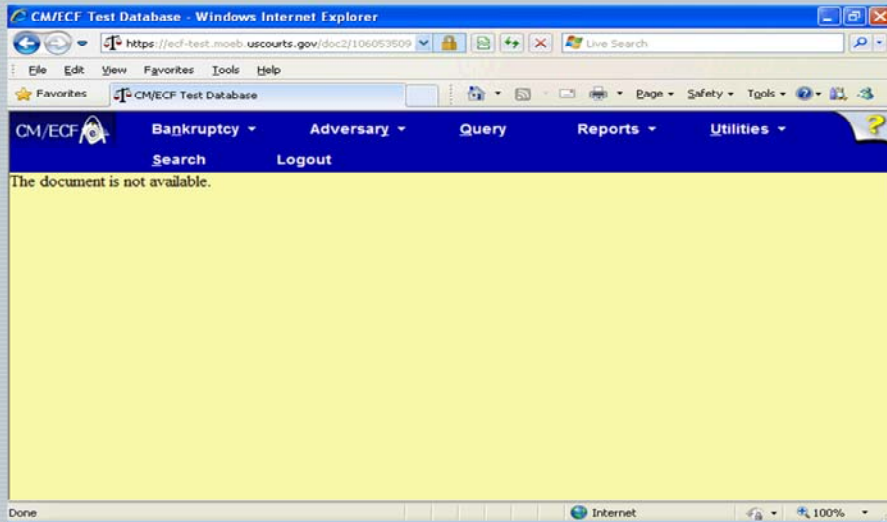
CM/ECF Test Database - Windows Internet Explorer

https://ecf-test.moeb.uscourts.gov/doc2/106053509

Live Search

File Edit View Favorites Tools Help

Favorites CM/ECF Test Database

Page Safety Tools

CM/ECF

Bankruptcy Adversary Query Reports Utilities

Search Logout

The document is not available.

Done

Internet

100%